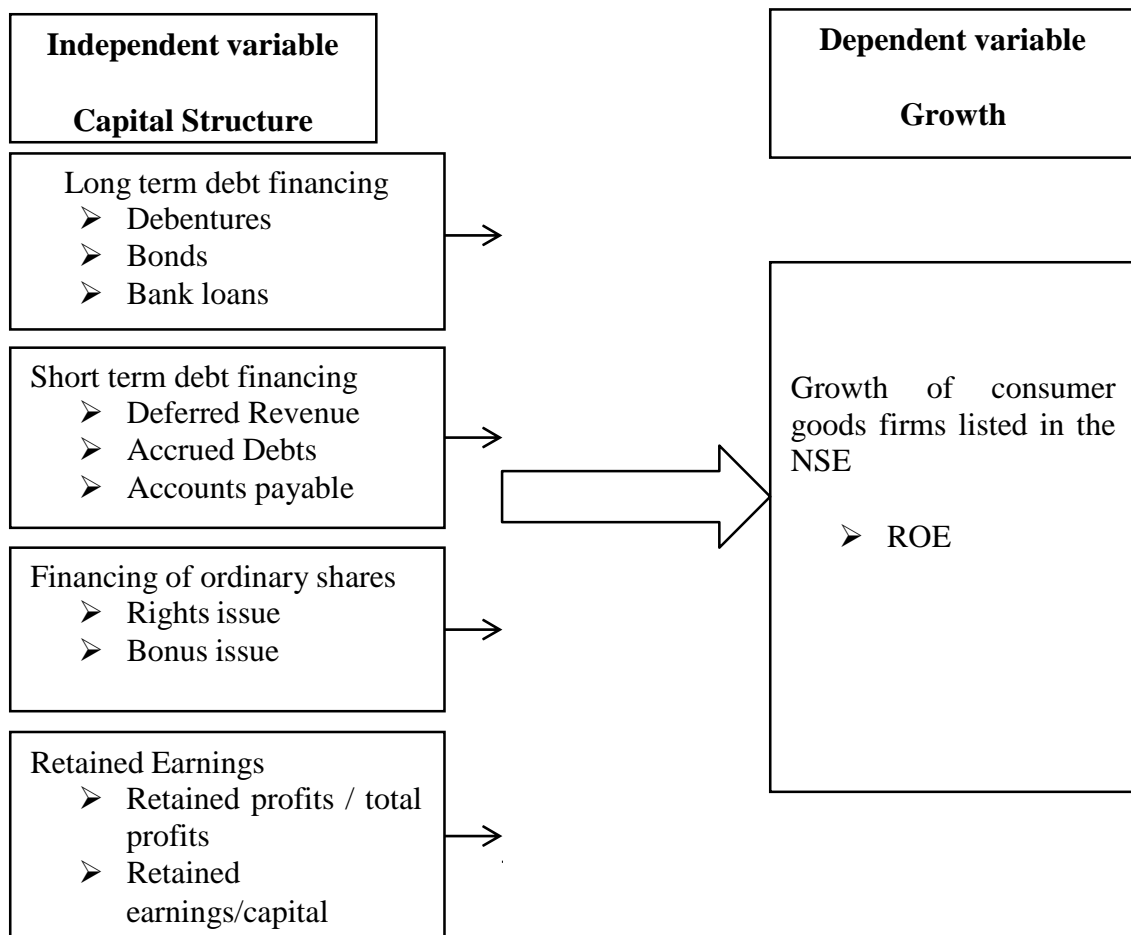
Independent variable

Capital Structure

Long term debt financing
➢ Debentures
➢ Bonds
➢ Bank loans

Short term debt financing
➢ Deferred Revenue
➢ Accrued Debts
➢ Accounts payable

Financing of ordinary shares
➢ Rights issue
➢ Bonus issue

Retained Earnings
➢ Retained profits / total profits
➢ Retained earnings/capital

Dependent variable

Growth

Growth of consumer goods firms listed in the NSE

➢ ROE